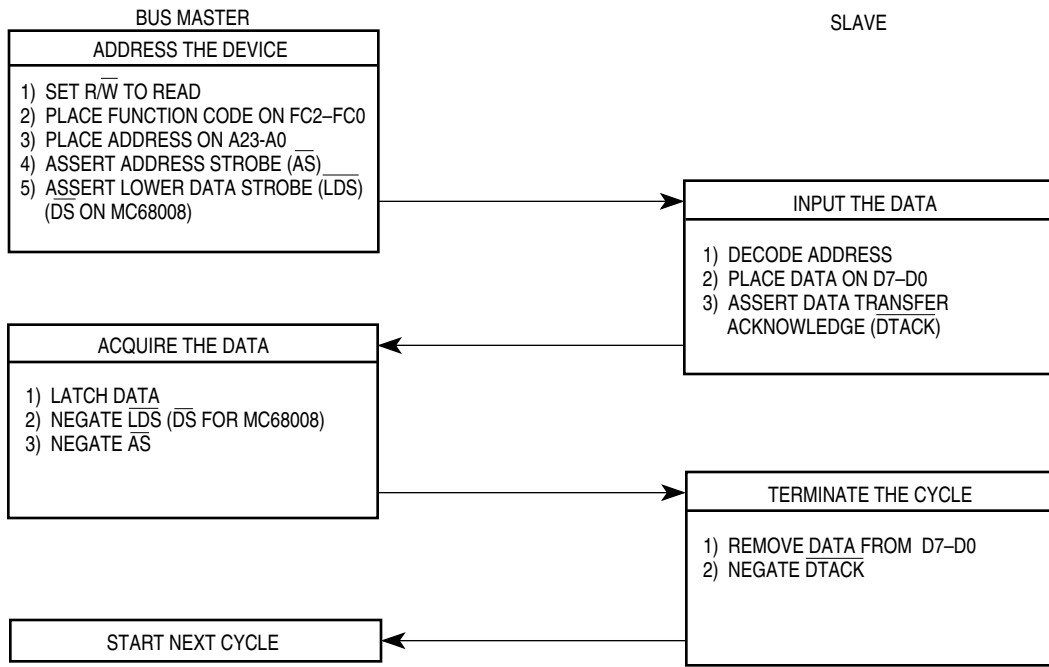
BUS MASTER

SLAVE

ADDRESS THE DEVICE

1) SET R/$\overline{W}$ TO READ
2) PLACE FUNCTION CODE ON FC2–FC0
3) PLACE ADDRESS ON A23-A0
4) ASSERT ADDRESS STROBE ($\overline{AS}$)
5) ASSERT LOWER DATA STROBE ($\overline{LDS}$) ($\overline{DS}$ ON MC68008)

INPUT THE DATA

1) DECODE ADDRESS
2) PLACE DATA ON D7–D0
3) ASSERT DATA TRANSFER ACKNOWLEDGE ($\overline{DTACK}$)

ACQUIRE THE DATA

1) LATCH DATA
2) NEGATE $\overline{LDS}$ ($\overline{DS}$ FOR MC68008)
3) NEGATE $\overline{AS}$

TERMINATE THE CYCLE

1) REMOVE DATA FROM D7–D0
2) NEGATE $\overline{DTACK}$

START NEXT CYCLE